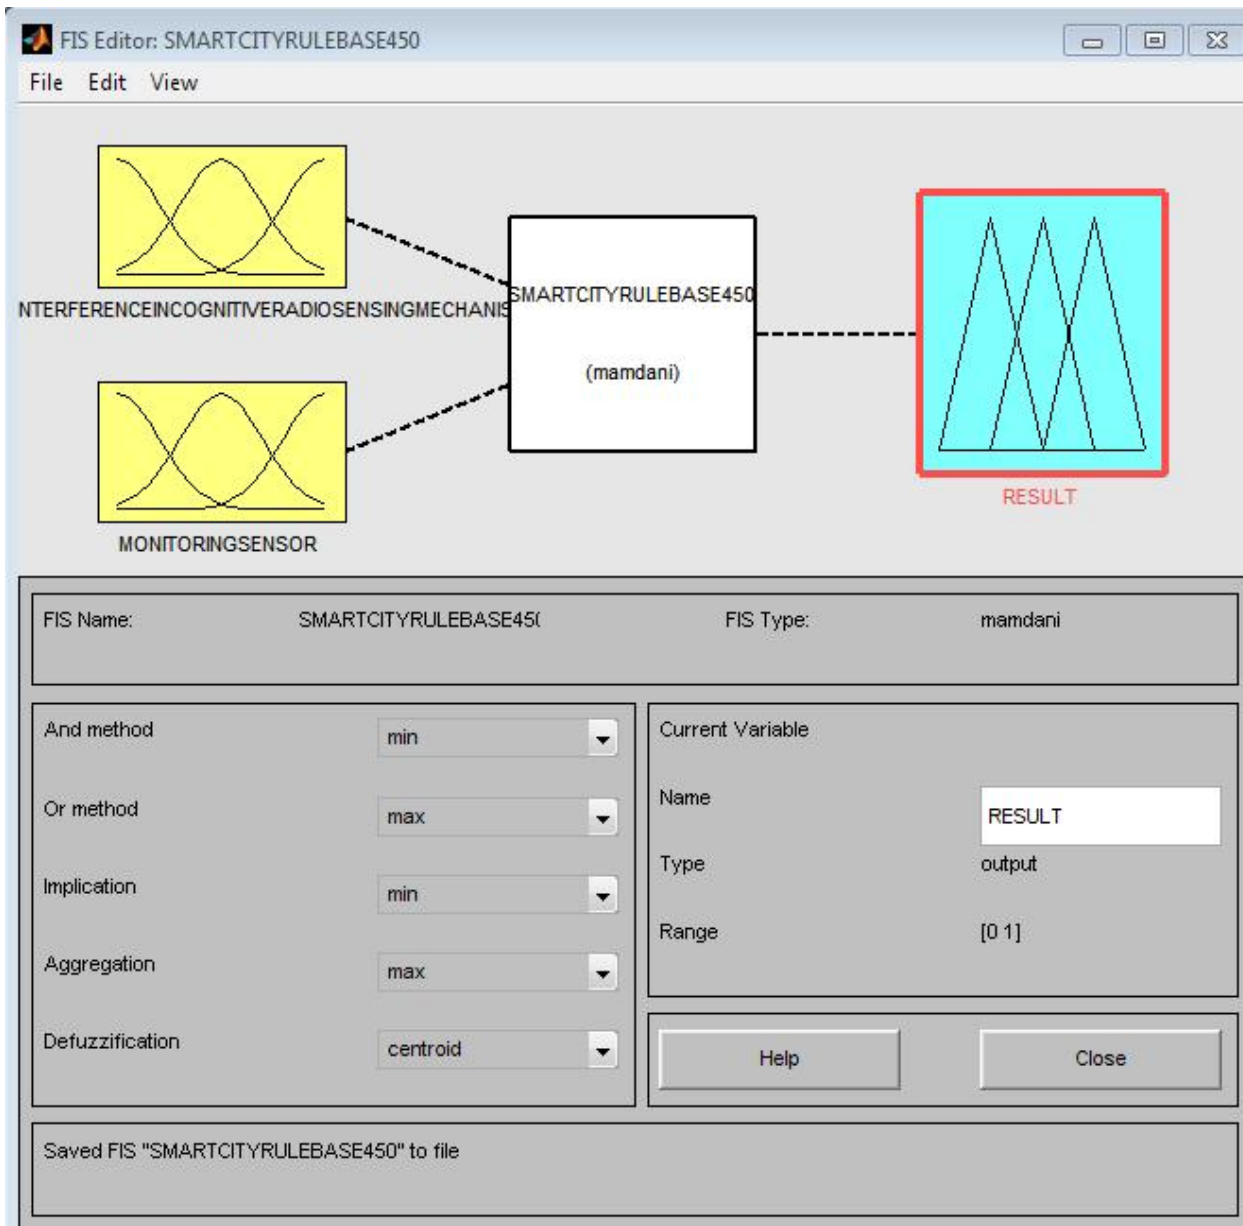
FIS Editor: SMARTCITYRULEBASE450

File Edit View

NTERFERENCEINCOGNITIVERADIOSENSINGMECHANIS

SMARTCITYRULEBASE450

(mamdani)

RESULT

MONITORINGSENSOR

FIS Name: SMARTCITYRULEBASE45(

FIS Type: mamdani

And method min

Or method max

Implication min

Aggregation max

Defuzzification centroid

Current Variable

Name RESULT

Type output

Range [0 1]

Help

Close

Saved FIS "SMARTCITYRULEBASE450" to file